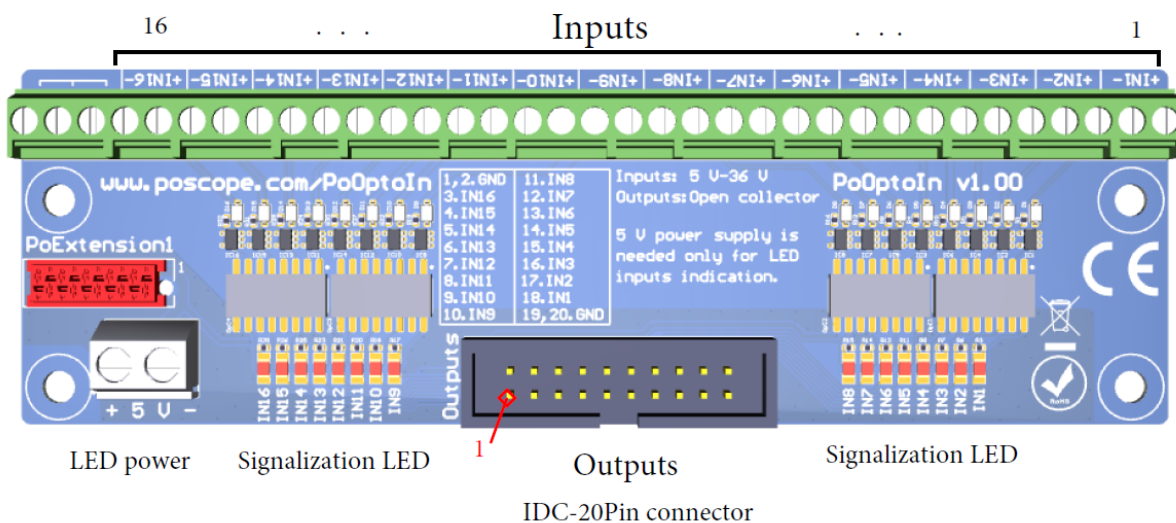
16 . . . Inputs . . . 1

-IN16+ -IN15+ -IN14+ -IN13+ -IN12+ -IN11+ -IN10+ -IN9+ -IN8+ -IN7+ -IN6+ -IN5+ -IN4+ -IN3+ -IN2+ -IN1+

www.poscope.com/PoOptoIn

| 1,2.GND | 11.IN8 |
|---|---|
| 3.IN16 | 12.IN7 |
| 4.IN15 | 13.IN6 |
| 5.IN14 | 14.IN5 |
| 6.IN13 | 15.IN4 |
| 7.IN12 | 16.IN3 |
| 8.IN11 | 17.IN2 |
| 9.IN10 | 18.IN1 |
| 10.IN9 | 19,20.GND |

Inputs: 5 V-36 V
Outputs:Open collector

5 V power supply is needed only for LED inputs indication.

PoOptoIn v1.00

PoExtension1

1

CE

+ 5 V -

IN16 IN15 IN14 IN13 IN12 IN11 IN10 IN9

Outputs

IN8 IN7 IN6 IN5 IN4 IN3 IN2 IN1

1

LED power Signalization LED Outputs Signalization LED

IDC-20Pin connector